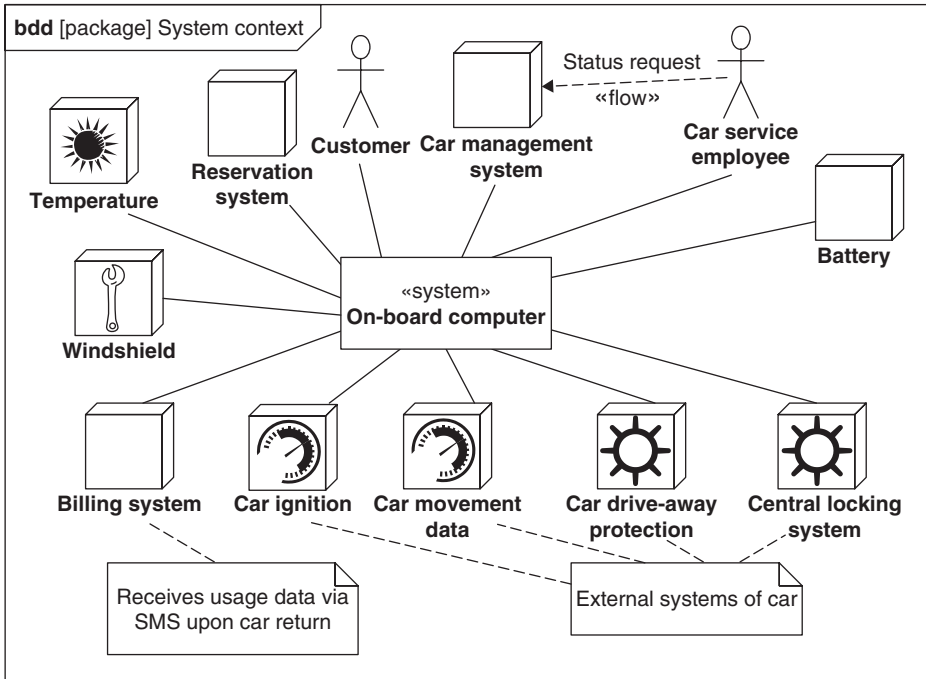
**bdd** [package] System context

Status request

«flow»

Customer

Car management system

Car service employee

Reservation system

Temperature

Battery

«system»
**On-board computer**

Windshield

Billing system

Car ignition

Car movement data

Car drive-away protection

Central locking system

Receives usage data via SMS upon car return

External systems of car